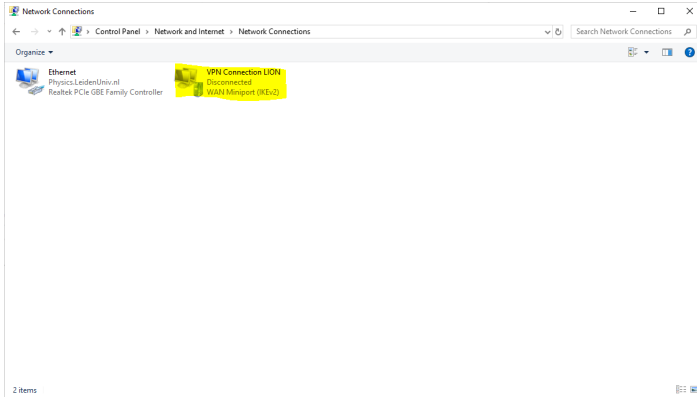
Network Connections

Control Panel > Network and Internet > Network Connections

Search Network Connections

Organize ▾

Ethernet
Physics.LeidenUniv.nl
Realtek PCIe GBE Family Controller

VPN Connection LION
Disconnected
WAN Miniport (IKEv2)

2 items